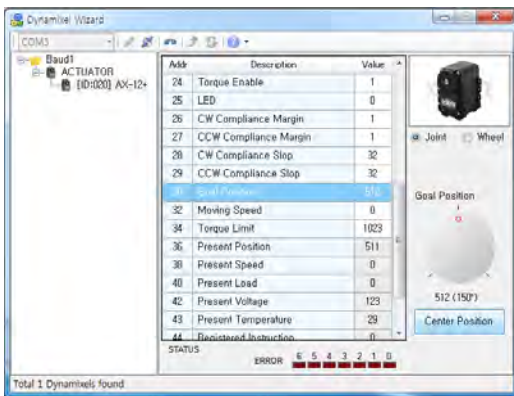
Dynamixel Wizard

COM3

Baud1
ACTUATOR
[ID:020] AX-12+

| Addr | Description | Value |
|---|---|---|
| 24 | Torque Enable | 1 |
| 25 | LED | 0 |
| 26 | CW Compliance Margin | 1 |
| 27 | CCW Compliance Margin | 1 |
| 28 | CW Compliance Slop | 32 |
| 29 | CCW Compliance Slop | 32 |
| 30 | Goal Position | 512 |
| 32 | Moving Speed | 0 |
| 34 | Torque Limit | 1023 |
| 36 | Present Position | 511 |
| 38 | Present Speed | 0 |
| 40 | Present Load | 0 |
| 42 | Present Voltage | 123 |
| 43 | Present Temperature | 29 |
| 44 | Registered Instruction | 0 |

STATUS
ERROR 6 5 4 3 2 1 0

Joint Wheel

Goal Position

512 (150°)

Center Position

Total 1 Dynamixels found